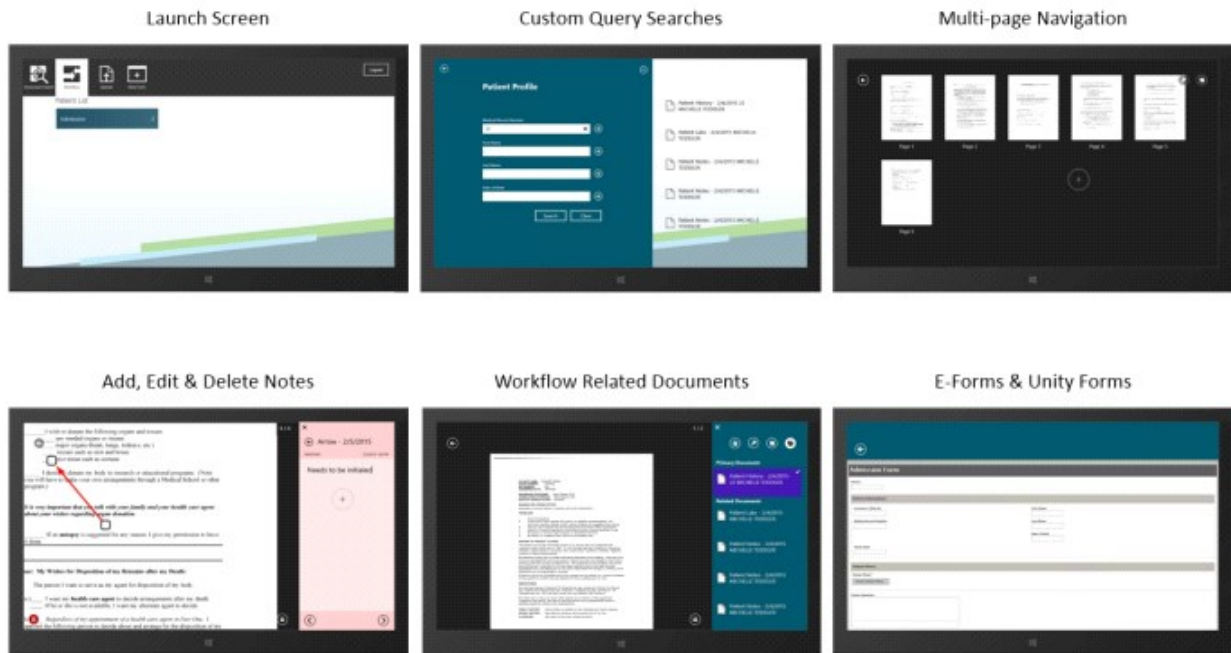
Launch Screen

Patient List

Custom Query Searches

Patient Profile

Search Clear

Multi-page Navigation

Page 1

Page 2

Page 3

Page 4

Page 5

Page 6

Add, Edit & Delete Notes

Arrow - 2/5/2015

Needs to be initialed

Workflow Related Documents

Primary Document

Related Documents

E-Forms & Unity Forms

Admission Form